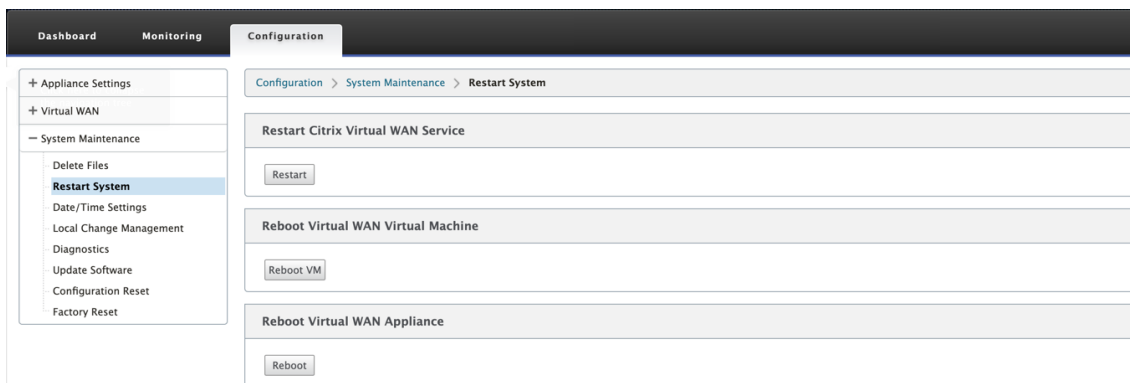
Dashboard Monitoring Configuration

+ Appliance Settings
+ Virtual WAN
− System Maintenance
Delete Files
Restart System
Date/Time Settings
Local Change Management
Diagnostics
Update Software
Configuration Reset
Factory Reset

Configuration > System Maintenance > Restart System

Restart Citrix Virtual WAN Service

Restart

Reboot Virtual WAN Virtual Machine

Reboot VM

Reboot Virtual WAN Appliance

Reboot